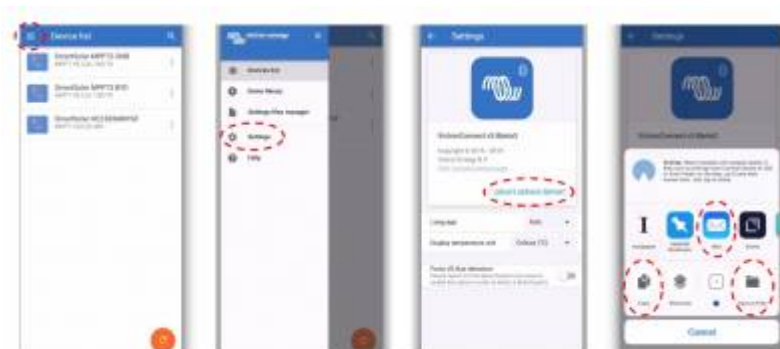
Device list

SmartSolar MPPT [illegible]

SmartSolar MPPT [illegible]

SmartSolar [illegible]

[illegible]

Device list

Demo library

Settings files manager

Settings

Help

Settings

VictronConnect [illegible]

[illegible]

Language

Display temperature unit

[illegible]

Cancel